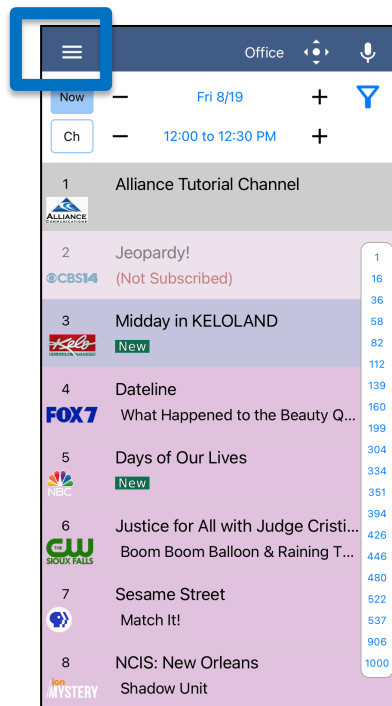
Office

Now − Fri 8/19 +

Ch − 12:00 to 12:30 PM +

1 Alliance Tutorial Channel
ALLIANCE COMMUNICATIONS

2 Jeopardy!
CBS14 (Not Subscribed)

3 Midday in KELOLAND
Kelo New

4 Dateline
FOX7 What Happened to the Beauty Q...

5 Days of Our Lives
NBC New

6 Justice for All with Judge Cristi...
THE CW SIOUX FALLS Boom Boom Balloon & Raining T...

7 Sesame Street
Match It!

8 NCIS: New Orleans
ion MYSTERY Shadow Unit

1
16
36
58
82
112
139
160
199
304
334
351
394
426
446
480
522
537
906
1000